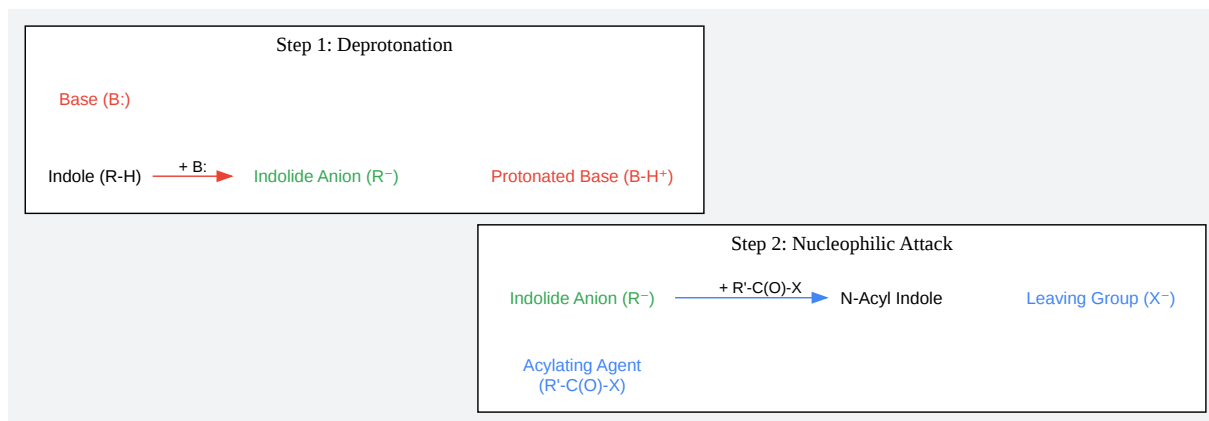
Step 1: Deprotonation

Base (B:)

Indole (R-H) + B: Indolide Anion ($R^-$) Protonated Base ($B\text{-}H^+$)

Step 2: Nucleophilic Attack

Indolide Anion ($R^-$) + R'-C(O)-X N-Acyl Indole Leaving Group ($X^-$)

Acylating Agent (R'-C(O)-X)